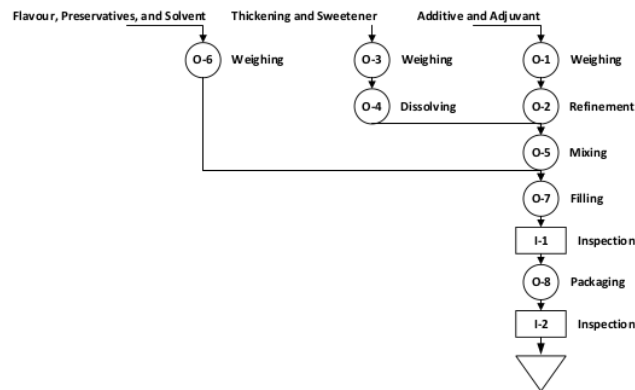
Flavour, Preservatives, and Solvent

Thickening and Sweetener

Additive and Adjuvant

O-6 Weighing

O-3 Weighing

O-1 Weighing

O-4 Dissolving

O-2 Refinement

O-5 Mixing

O-7 Filling

I-1 Inspection

O-8 Packaging

I-2 Inspection